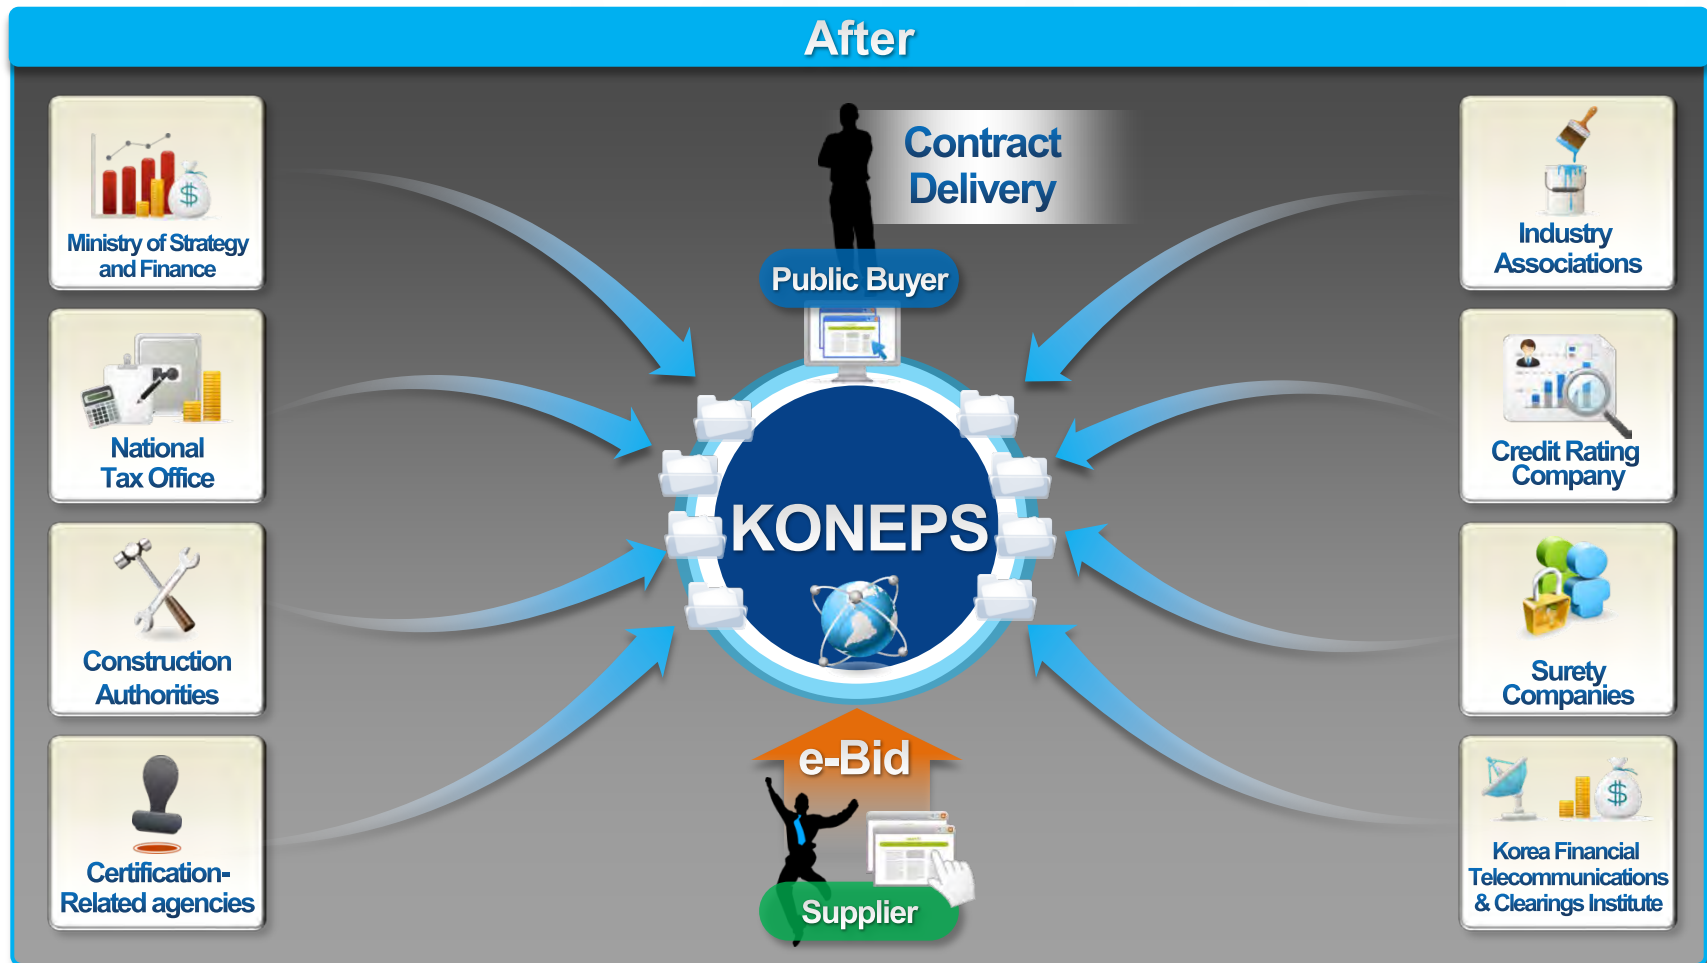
After

Ministry of Strategy and Finance

National Tax Office

Construction Authorities

Certification-Related agencies

Contract Delivery

Public Buyer

KONEPS

e-Bid

Supplier

Industry Associations

Credit Rating Company

Surety Companies

Korea Financial Telecommunications & Clearings Institute